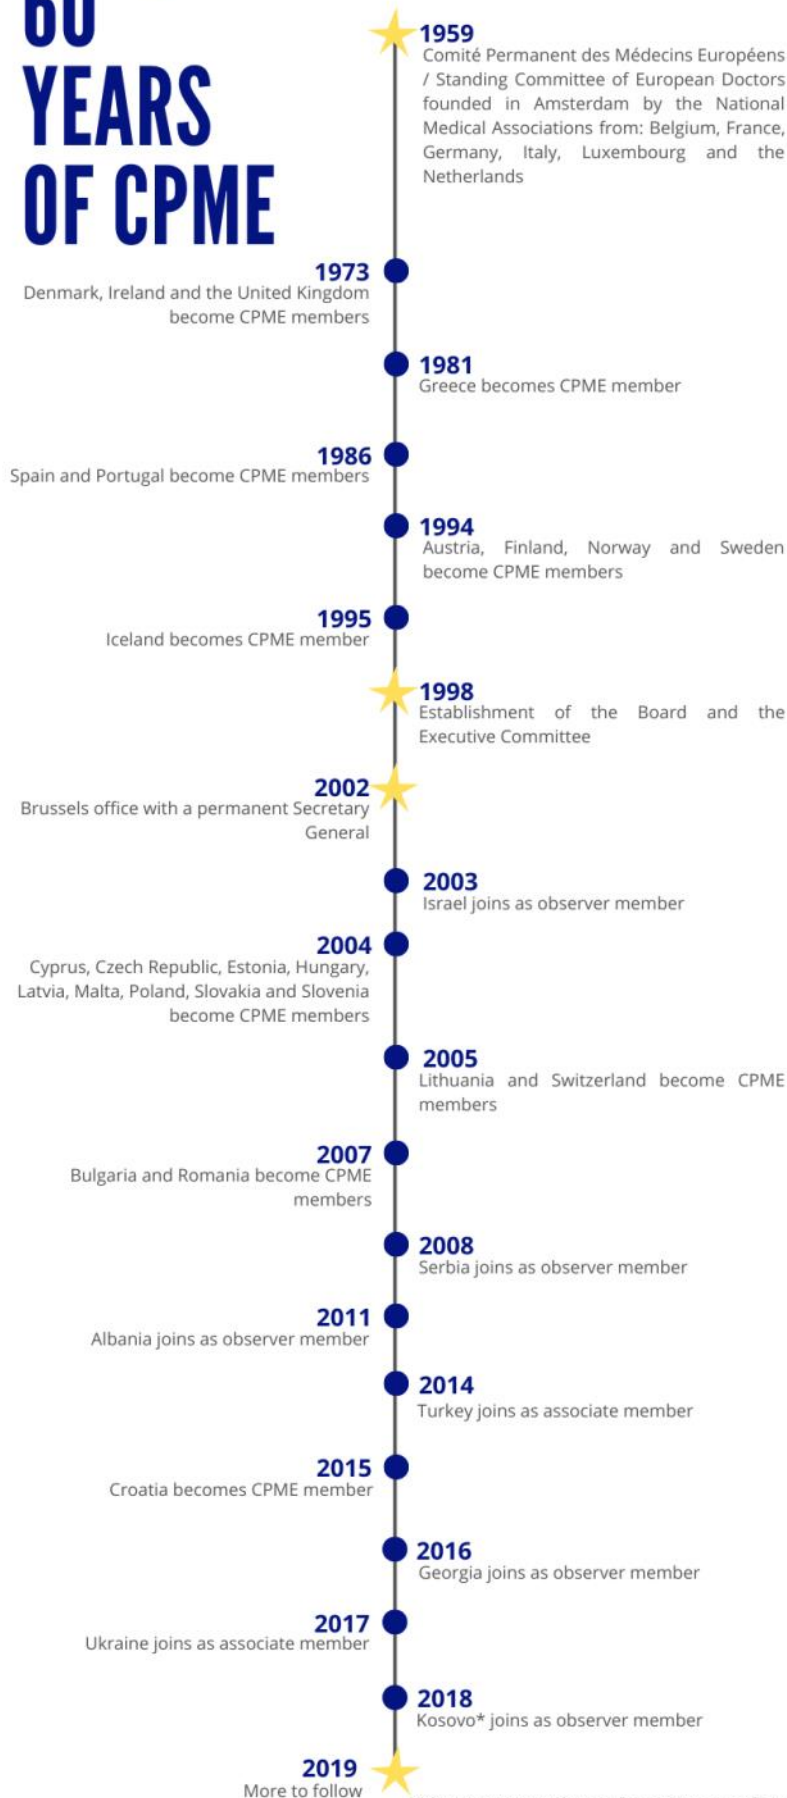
60
YEARS
OF CPME

1959
Comité Permanent des Médecins Européens / Standing Committee of European Doctors founded in Amsterdam by the National Medical Associations from: Belgium, France, Germany, Italy, Luxembourg and the Netherlands

1973
Denmark, Ireland and the United Kingdom become CPME members

1981
Greece becomes CPME member

1986
Spain and Portugal become CPME members

1994
Austria, Finland, Norway and Sweden become CPME members

1995
Iceland becomes CPME member

1998
Establishment of the Board and the Executive Committee

2002
Brussels office with a permanent Secretary General

2003
Israel joins as observer member

2004
Cyprus, Czech Republic, Estonia, Hungary, Latvia, Malta, Poland, Slovakia and Slovenia become CPME members

2005
Lithuania and Switzerland become CPME members

2007
Bulgaria and Romania become CPME members

2008
Serbia joins as observer member

2011
Albania joins as observer member

2014
Turkey joins as associate member

2015
Croatia becomes CPME member

2016
Georgia joins as observer member

2017
Ukraine joins as associate member

2018
Kosovo* joins as observer member

2019
More to follow